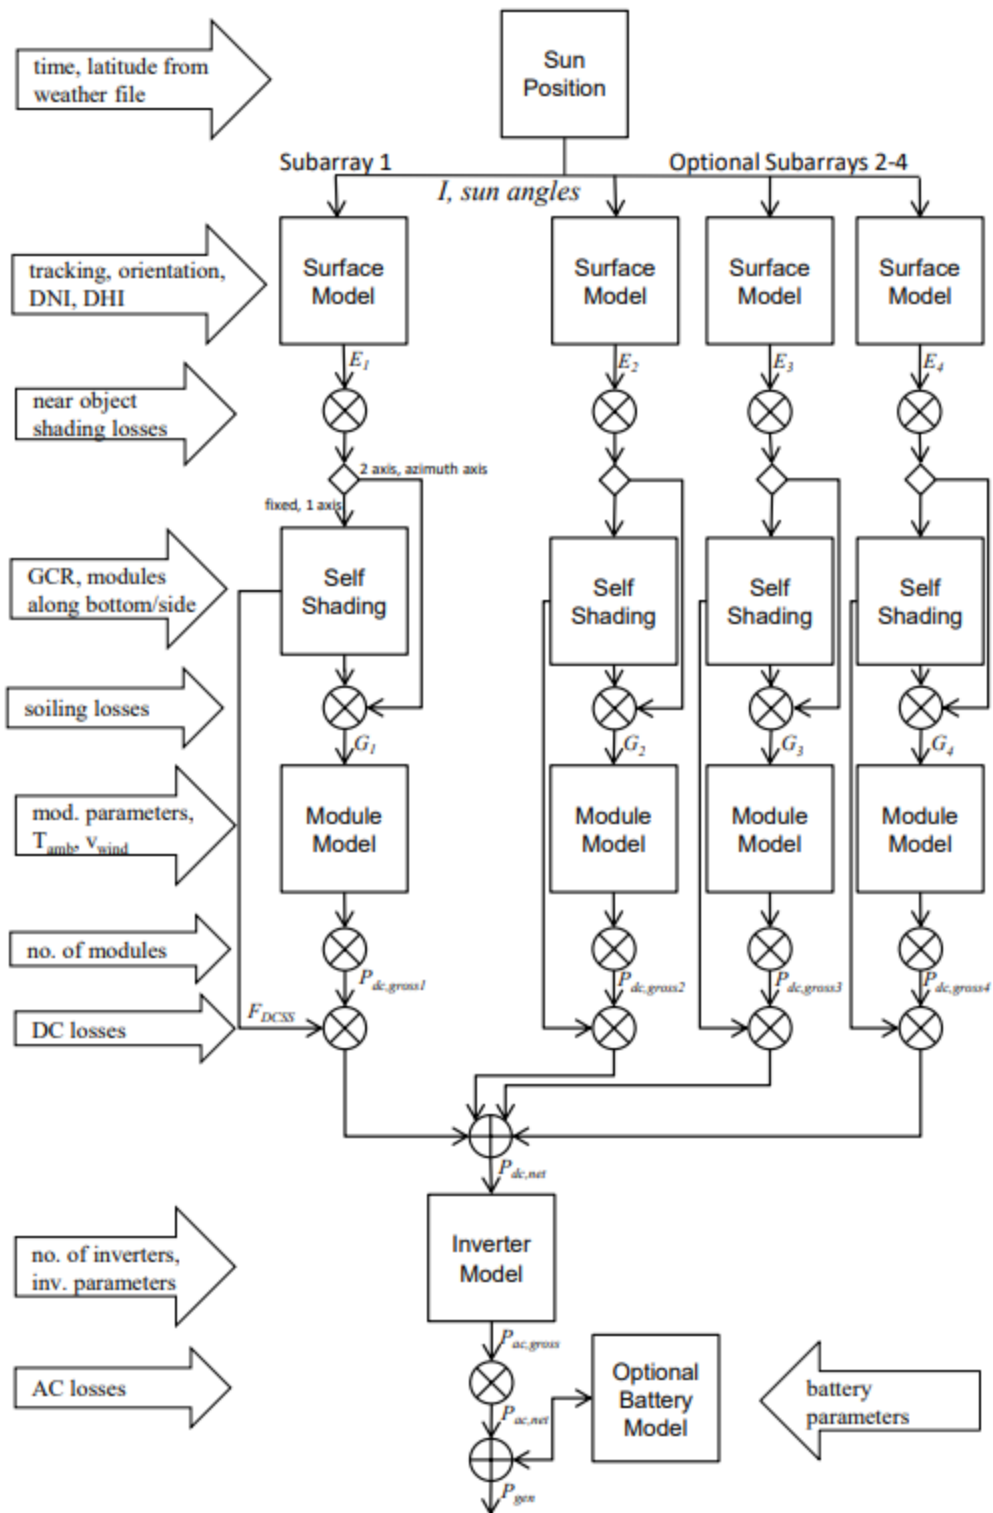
time, latitude from weather file

Sun Position

Subarray 1

Optional Subarrays 2-4

I, sun angles

tracking, orientation, DNI, DHI

Surface Model

Surface Model

Surface Model

Surface Model

$E_1$

$E_2$

$E_3$

$E_4$

near object shading losses

2 axis, azimuth axis

fixed, 1 axis

GCR, modules along bottom/side

Self Shading

Self Shading

Self Shading

Self Shading

soiling losses

$G_1$

$G_2$

$G_3$

$G_4$

mod. parameters, $T_{amb}$, $v_{wind}$

Module Model

Module Model

Module Model

Module Model

no. of modules

$P_{dc,gross1}$

$P_{dc,gross2}$

$P_{dc,gross3}$

$P_{dc,gross4}$

DC losses

$F_{DCSS}$

$P_{dc,net}$

no. of inverters, inv. parameters

Inverter Model

$P_{ac,gross}$

AC losses

Optional Battery Model

battery parameters

$P_{ac,net}$

$P_{gen}$